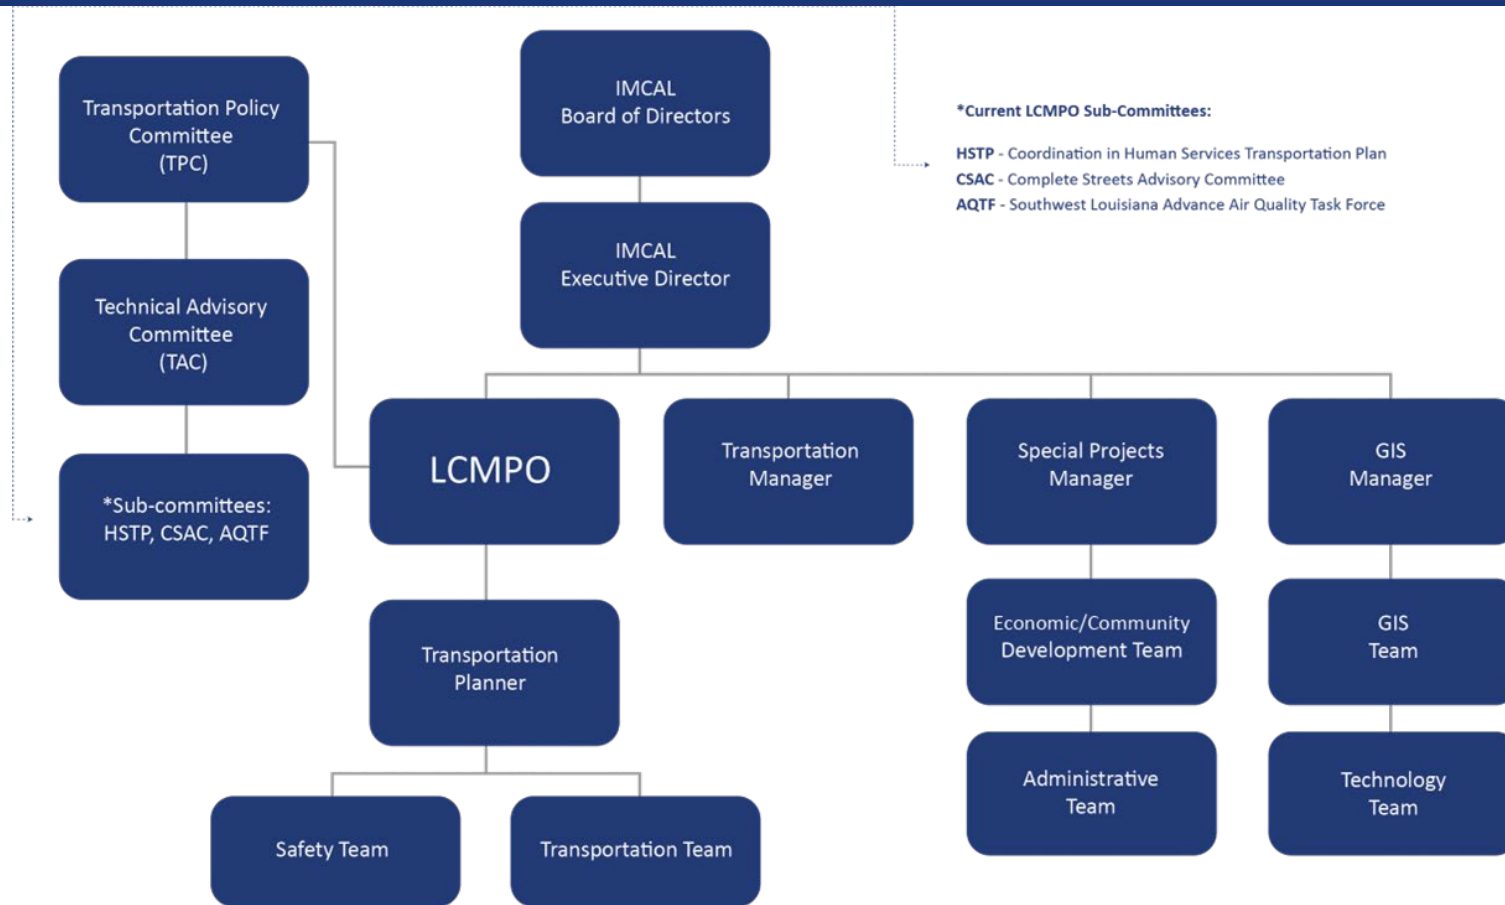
Transportation Policy Committee (TPC)

Technical Advisory Committee (TAC)

*Sub-committees: HSTP, CSAC, AQTF

IMCAL Board of Directors

IMCAL Executive Director

*Current LCMPO Sub-Committees:

HSTP - Coordination in Human Services Transportation Plan
CSAC - Complete Streets Advisory Committee
AQTF - Southwest Louisiana Advance Air Quality Task Force

LCMPO

Transportation Manager

Special Projects Manager

GIS Manager

Transportation Planner

Economic/Community Development Team

GIS Team

Administrative Team

Technology Team

Safety Team

Transportation Team